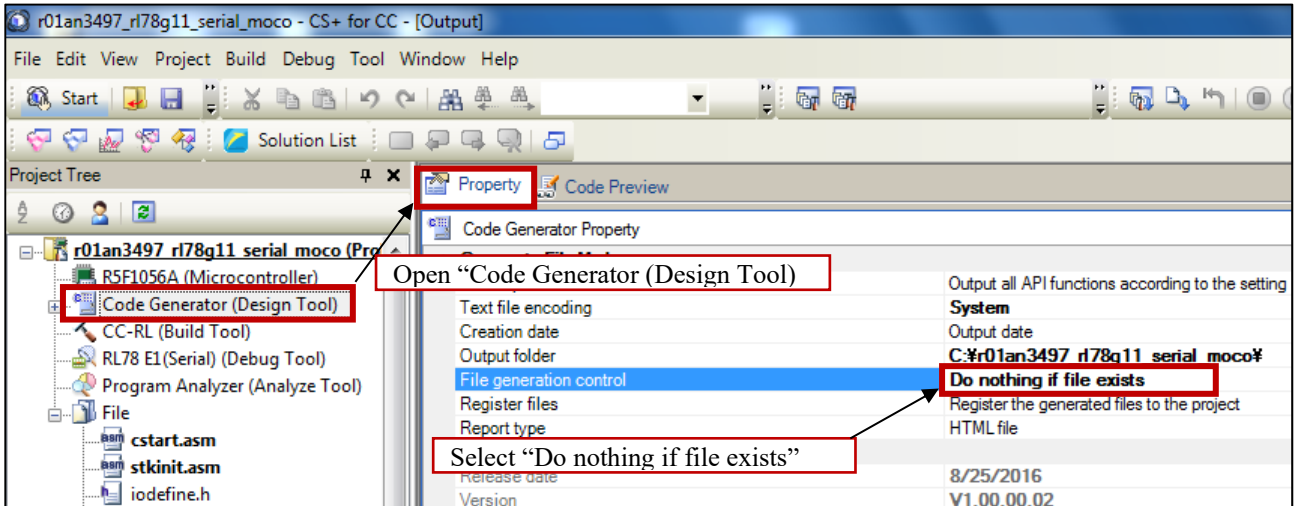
r01an3497_rl78g11_serial_moco - CS+ for CC - [Output]

File Edit View Project Build Debug Tool Window Help

Start

Solution List

Project Tree

r01an3497_rl78g11_serial_moco (Pro

R5F1056A (Microcontroller)

Code Generator (Design Tool)

CC-RL (Build Tool)

RL78 E1(Serial) (Debug Tool)

Program Analyzer (Analyze Tool)

File

cstart.asm

stkinit.asm

iodefine.h

Property

Code Preview

Code Generator Property

Open "Code Generator (Design Tool)

| | |
|---|---|
| | Output all API functions according to the setting |
| Text file encoding | System |
| Creation date | Output date |
| Output folder | C:¥r01an3497_rl78g11_serial_moco¥ |
| File generation control | Do nothing if file exists |
| Register files | Register the generated files to the project |
| Report type | HTML file |
| Release date | 8/25/2016 |
| Version | V1.00.00.02 |

Select "Do nothing if file exists"